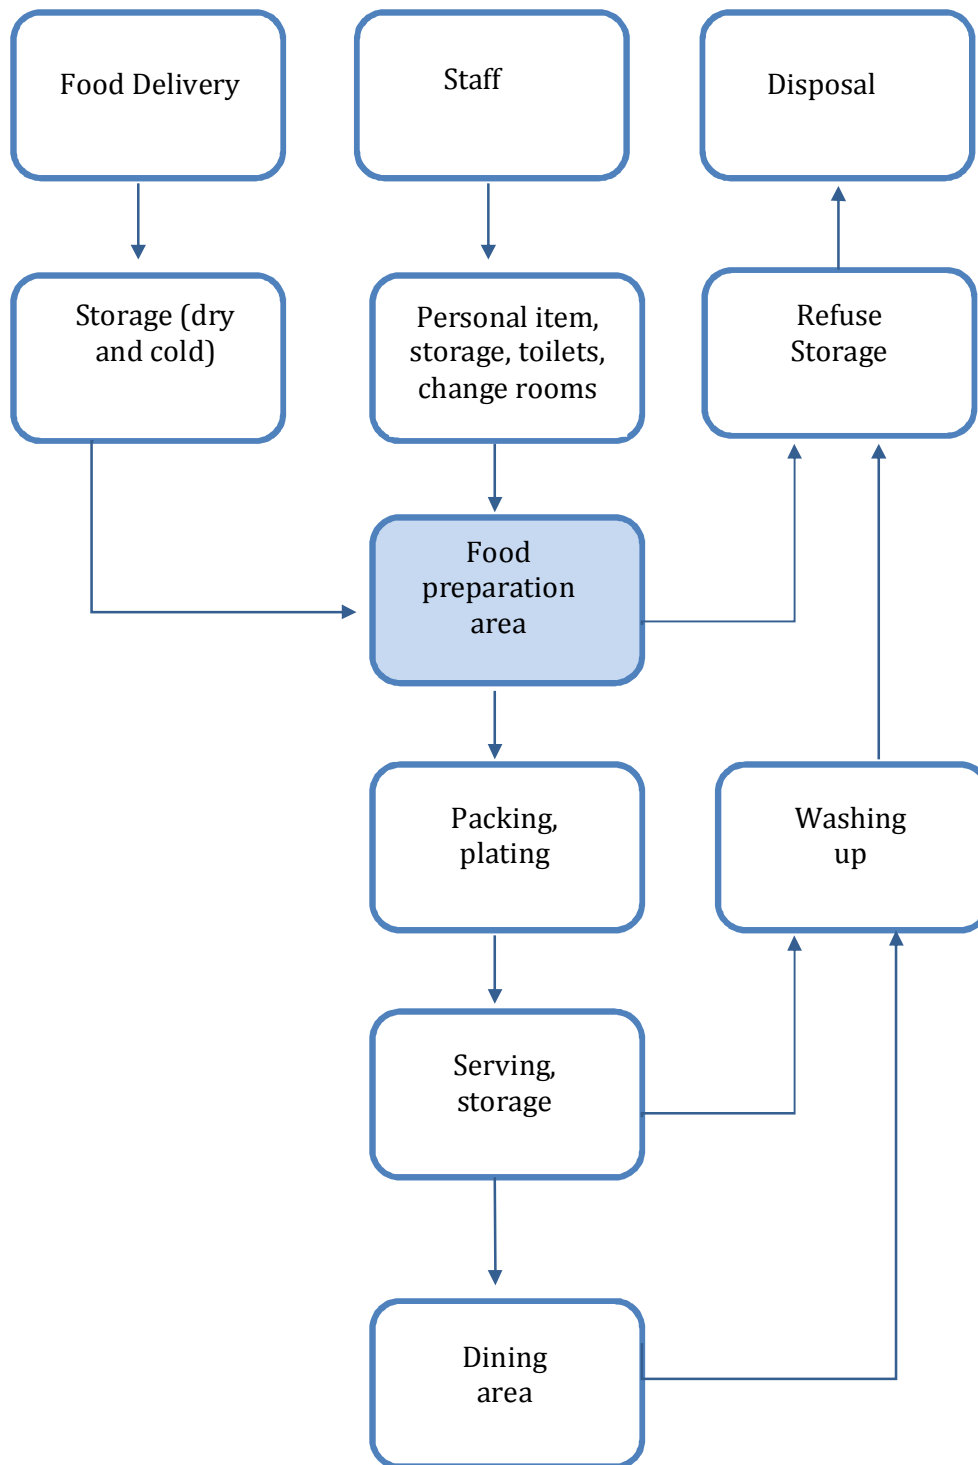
Food Delivery

Staff

Disposal

Storage (dry and cold)

Personal item, storage, toilets, change rooms

Refuse Storage

Food preparation area

Packing, plating

Washing up

Serving, storage

Dining area